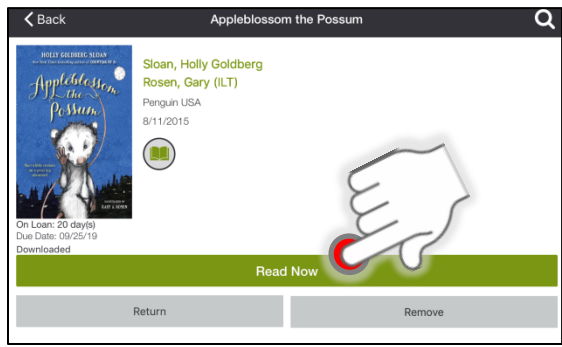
Back
Appleblossom the Possum

HOLLY GOLDBERG SLOAN
Appleblossom the Possum

Sloan, Holly Goldberg
Rosen, Gary (ILT)
Penguin USA
8/11/2015

On Loan: 20 day(s)
Due Date: 09/25/19
Downloaded

Read Now

Return
Remove